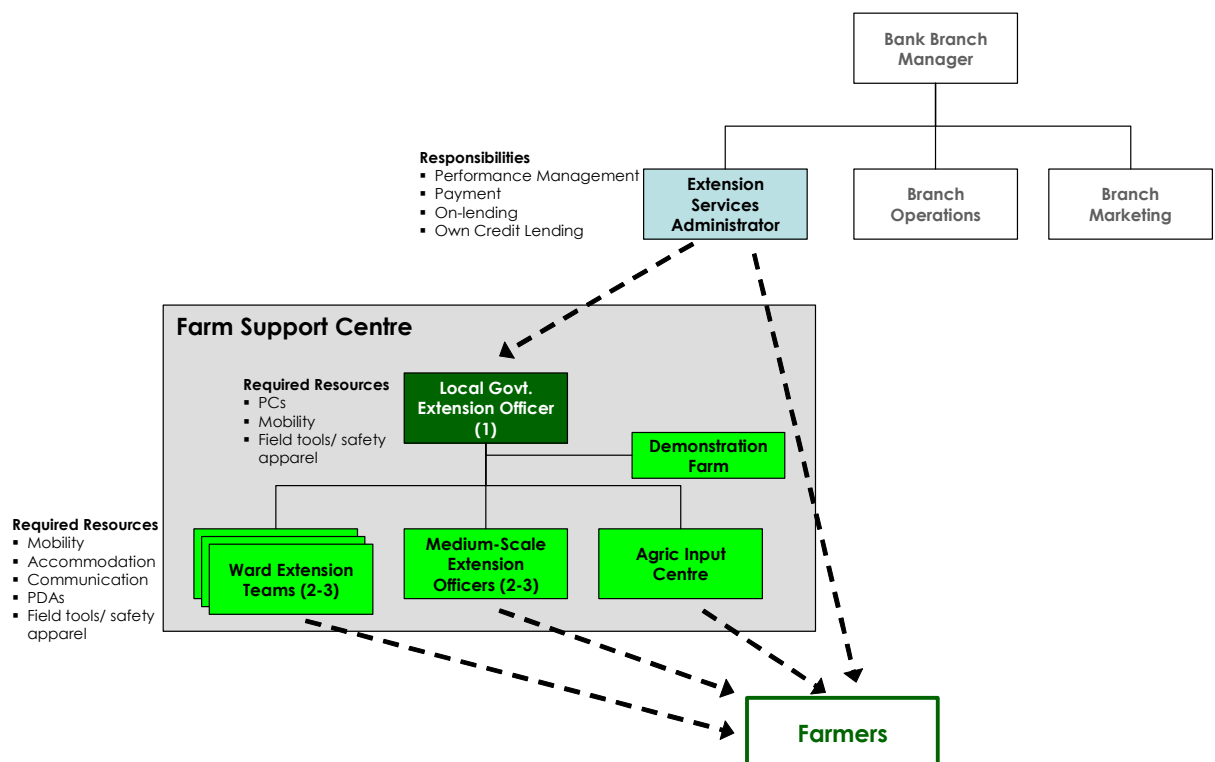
Bank Branch Manager

Responsibilities
▪ Performance Management
▪ Payment
▪ On-lending
▪ Own Credit Lending

Extension Services Administrator

Branch Operations

Branch Marketing

Farm Support Centre

Required Resources
▪ PCs
▪ Mobility
▪ Field tools/ safety apparel

Local Govt. Extension Officer (1)

Demonstration Farm

Required Resources
▪ Mobility
▪ Accommodation
▪ Communication
▪ PDAs
▪ Field tools/ safety apparel

Ward Extension Teams (2-3)

Medium-Scale Extension Officers (2-3)

Agric Input Centre

Farmers